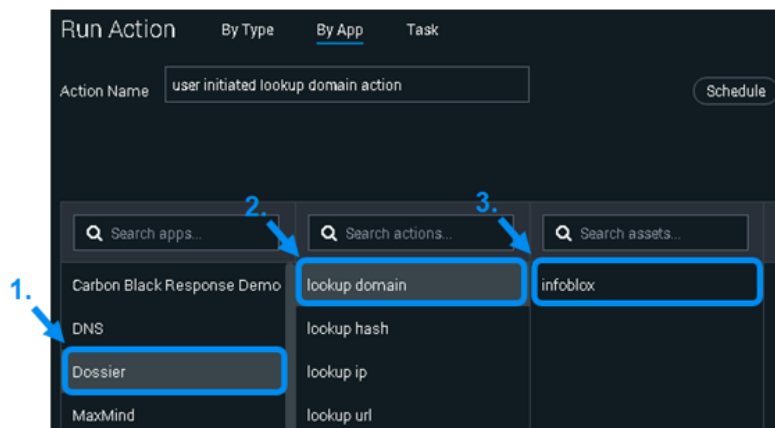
Run Action By Type By App Task

Action Name user initiated lookup domain action

Schedule

1.

2.

3.

Search apps...

Search actions...

Search assets...

Carbon Black Response Demo

DNS

Dossier

MaxMind

lookup domain

lookup hash

lookup ip

lookup url

infoblox